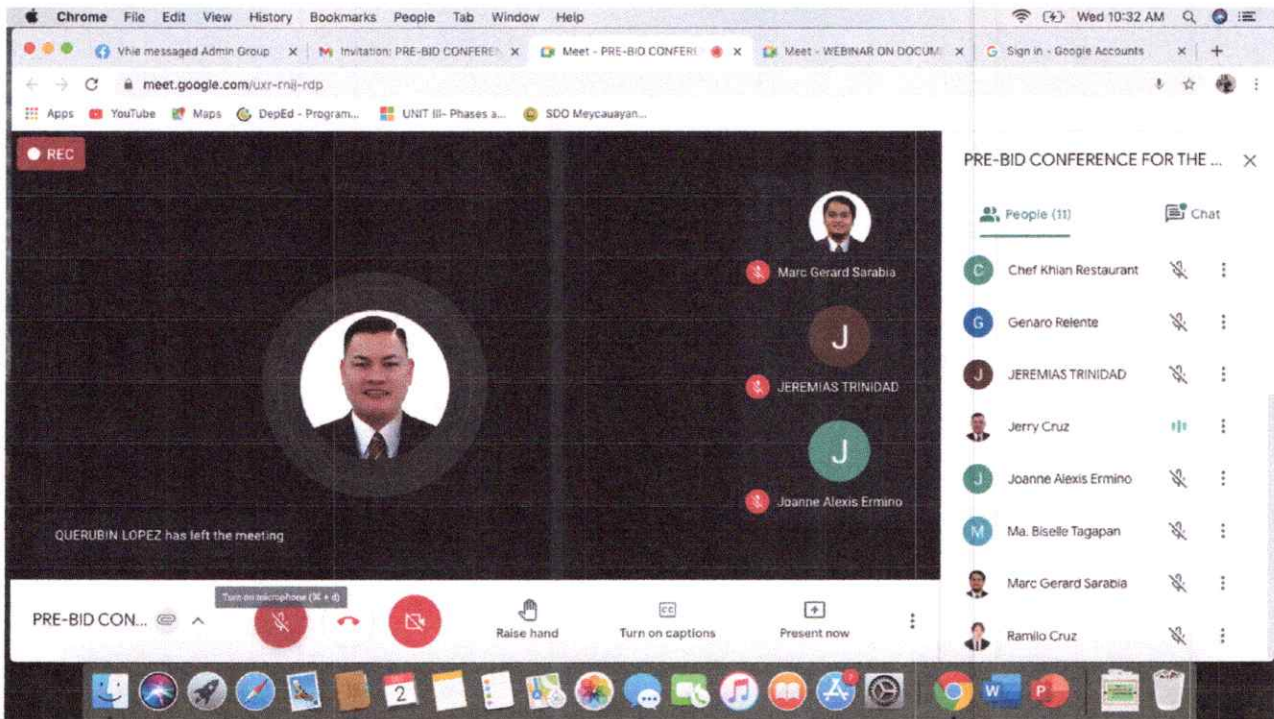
Chrome File Edit View History Bookmarks People Tab Window Help

Wed 10:32 AM

Vhie messaged Admin Group × Invitation: PRE-BID CONFEREN × Meet - PRE-BID CONFERE × Meet - WEBINAR ON DOCUM × Sign in - Google Accounts × +

meet.google.com/uxr-rnij-rdp

Apps YouTube Maps DepEd - Program... UNIT III- Phases a... SDO Meycauayan...

REC

Marc Gerard Sarabia

J

JEREMIAS TRINIDAD

J

Joanne Alexis Ermino

QUERUBIN LOPEZ has left the meeting

PRE-BID CON...

Turn on microphone (⌘ + d)

Raise hand

Turn on captions

Present now

PRE-BID CONFERENCE FOR THE ...

People (11)

Chat

C Chef Khian Restaurant

G Genaro Relente

J JEREMIAS TRINIDAD

Jerry Cruz

J Joanne Alexis Ermino

M Ma. Biselle Tagapan

Marc Gerard Sarabia

Ramilo Cruz

2